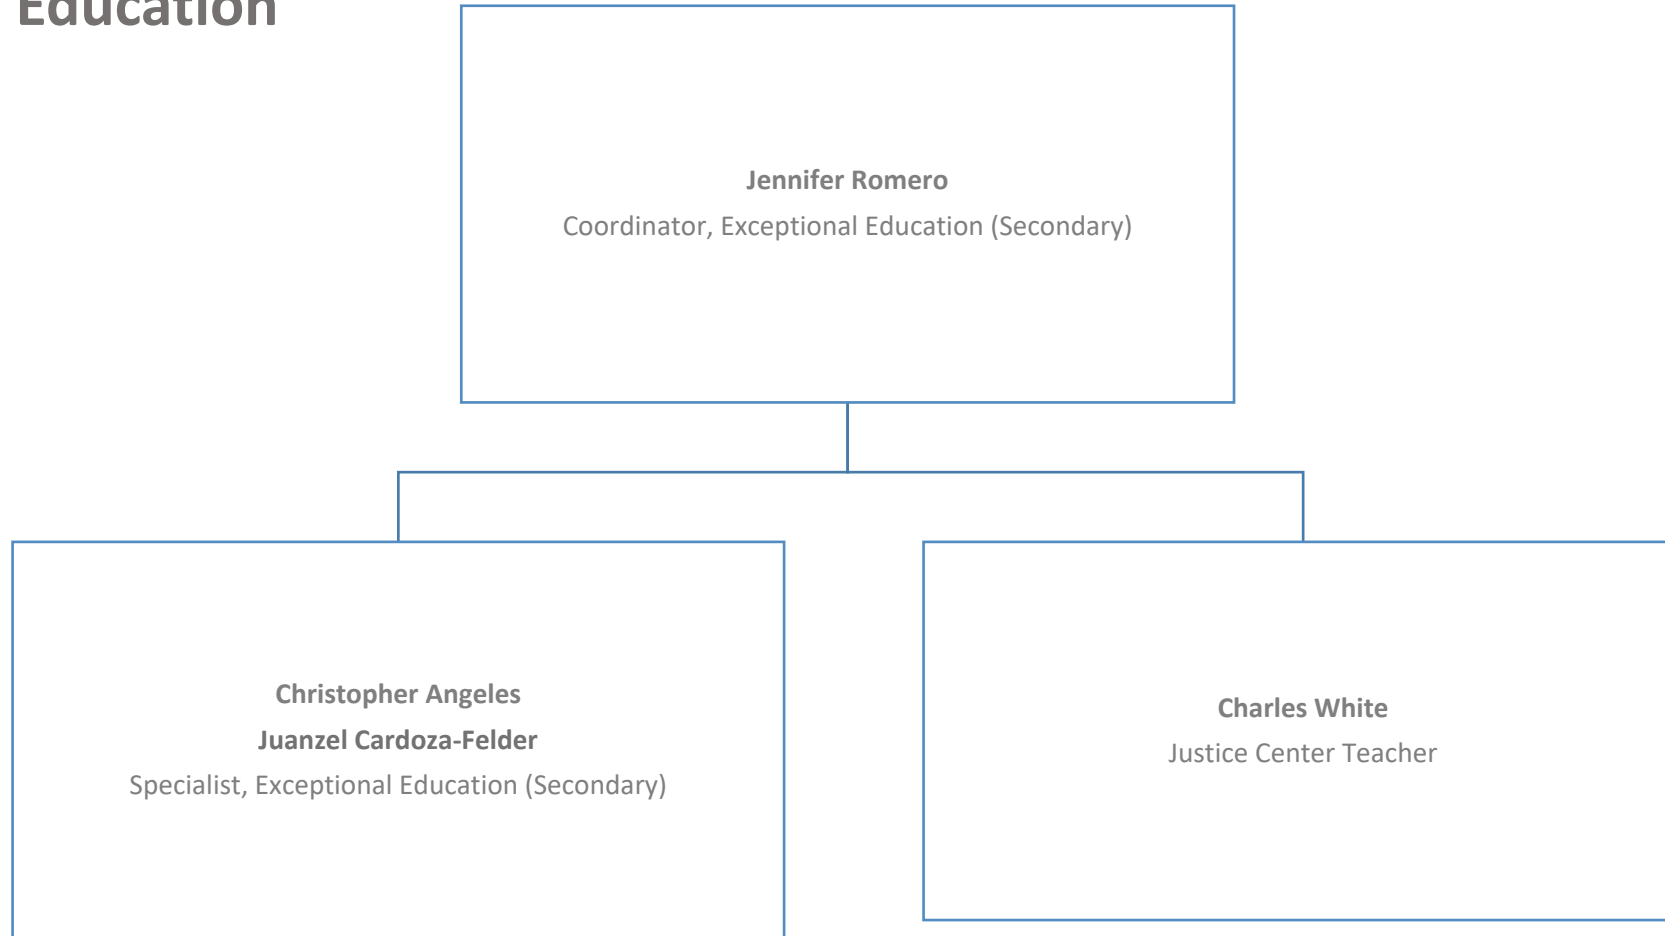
Education

**Jennifer Romero**
Coordinator, Exceptional Education (Secondary)

**Christopher Angeles**
**Juanzel Cardoza-Felder**
Specialist, Exceptional Education (Secondary)

**Charles White**
Justice Center Teacher